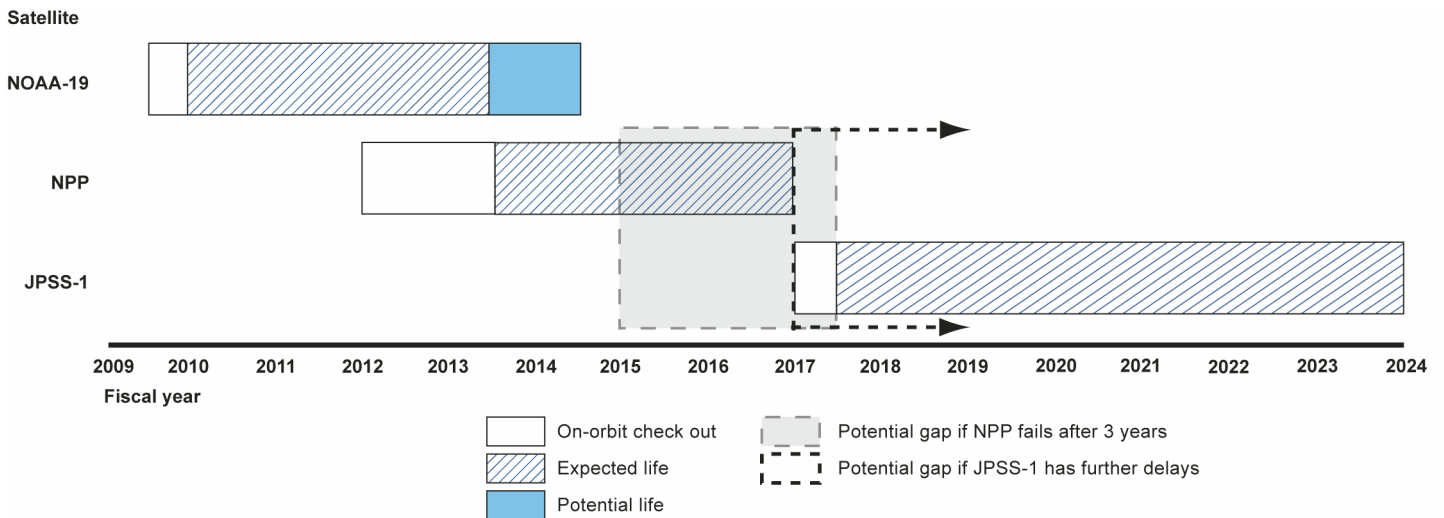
Satellite

NOAA-19

NPP

JPSS-1

2009 2010 2011 2012 2013 2014 2015 2016 2017 2018 2019 2020 2021 2022 2023 2024

Fiscal year

On-orbit check out

Expected life

Potential life

Potential gap if NPP fails after 3 years

Potential gap if JPSS-1 has further delays